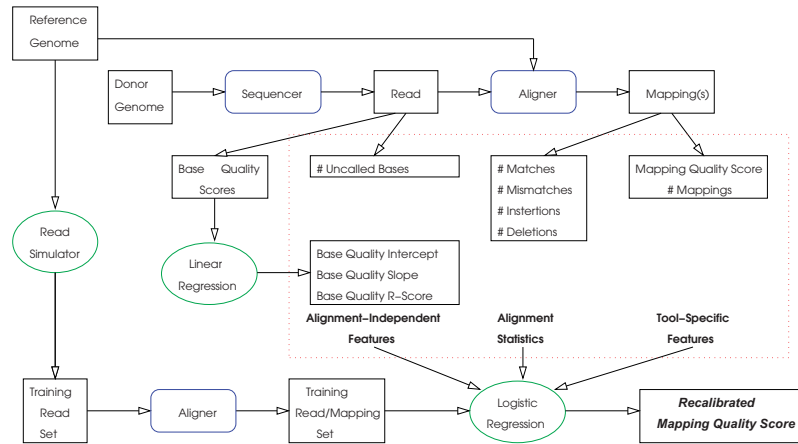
Reference Genome

Donor Genome

Sequencer

Read

Aligner

Mapping(s)

Base Quality Scores

# Uncalled Bases

# Matches
# Mismatches
# Instertions
# Deletions

Mapping Quality Score
# Mappings

Read Simulator

Linear Regression

Base Quality Intercept
Base Quality Slope
Base Quality R–Score

Alignment–Independent Features

Alignment Statistics

Tool–Specific Features

Training Read Set

Aligner

Training Read/Mapping Set

Logistic Regression

Recalibrated Mapping Quality Score